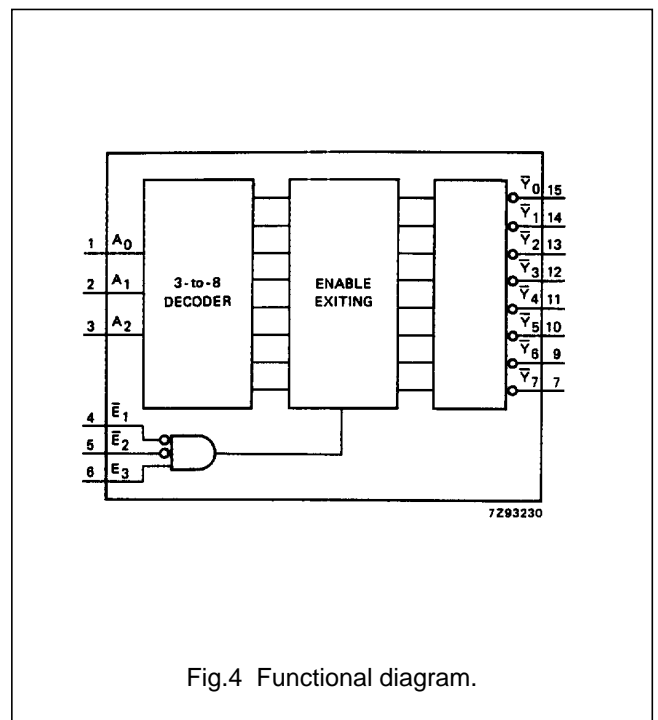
1 $A_0$
2 $A_1$
3 $A_2$
3-to-8 DECODER
ENABLE EXITING
$\overline{Y}_0$ 15
$\overline{Y}_1$ 14
$\overline{Y}_2$ 13
$\overline{Y}_3$ 12
$\overline{Y}_4$ 11
$\overline{Y}_5$ 10
$\overline{Y}_6$ 9
$\overline{Y}_7$ 7
4 $\overline{E}_1$
5 $\overline{E}_2$
6 $E_3$
7Z93230

Fig.4 Functional diagram.